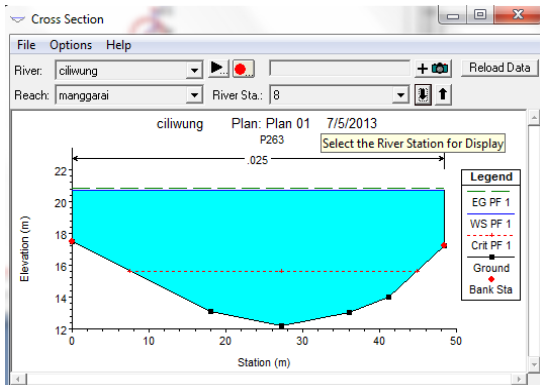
Cross Section

File Options Help

River: ciliwung

Reload Data

Reach: manggarai

River Sta.: 8

ciliwung Plan: Plan 01 7/5/2013

P263

Select the River Station for Display

.025

Legend

EG PF 1

WS PF 1

Crit PF 1

Ground

Bank Sta

Elevation (m)

22

20

18

16

14

12

0

10

20

30

40

50

Station (m)